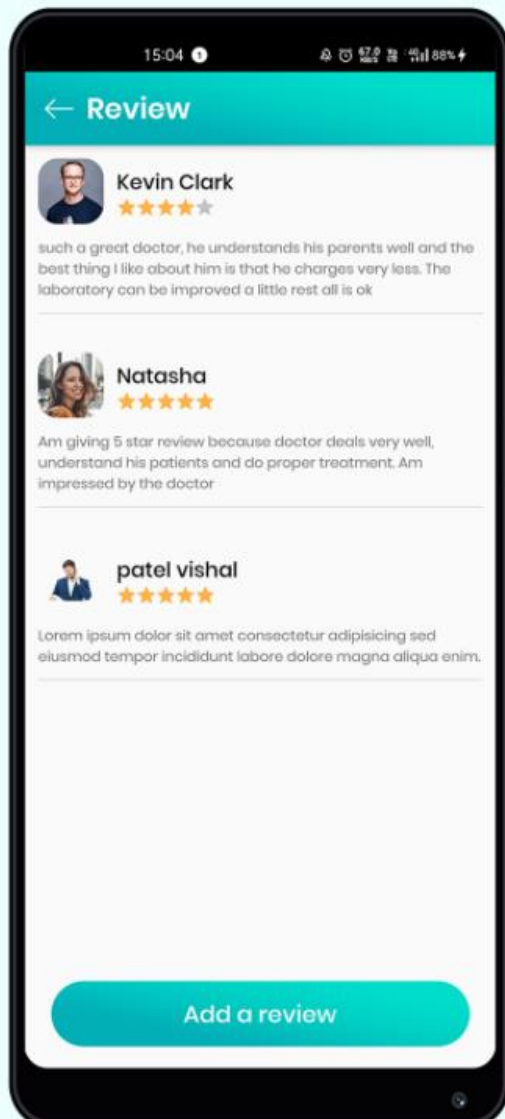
15:04 1 88%

← Review

Kevin Clark

such a great doctor, he understands his parents well and the best thing I like about him is that he charges very less. The laboratory can be improved a little rest all is ok

Natasha

Am giving 5 star review because doctor deals very well, understand his patients and do proper treatment. Am impressed by the doctor

patel vishal

Lorem ipsum dolor sit amet consectetur adipisicing sed eiusmod tempor incididunt labore dolore magna aliqua enim.

Add a review